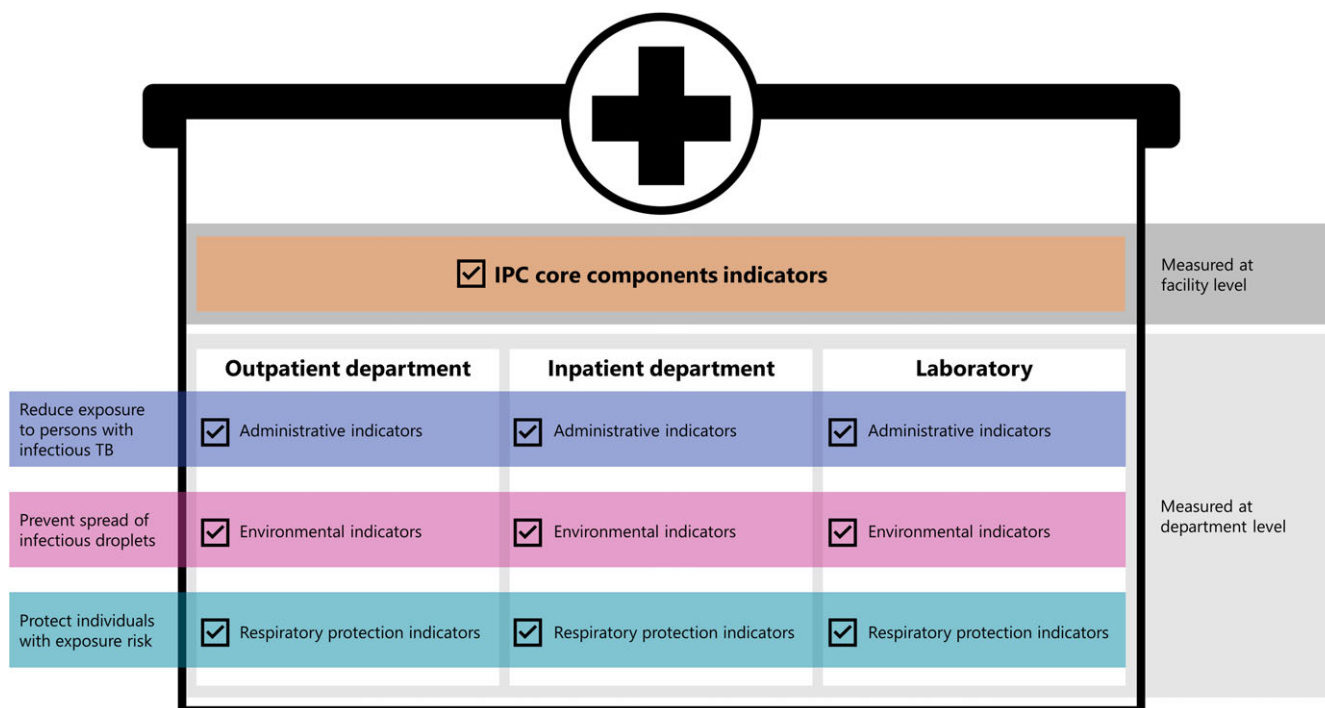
IPC core components indicators

Measured at facility level

Outpatient department

Inpatient department

Laboratory

Reduce exposure to persons with infectious TB

Administrative indicators

Administrative indicators

Administrative indicators

Prevent spread of infectious droplets

Environmental indicators

Environmental indicators

Environmental indicators

Measured at department level

Protect individuals with exposure risk

Respiratory protection indicators

Respiratory protection indicators

Respiratory protection indicators